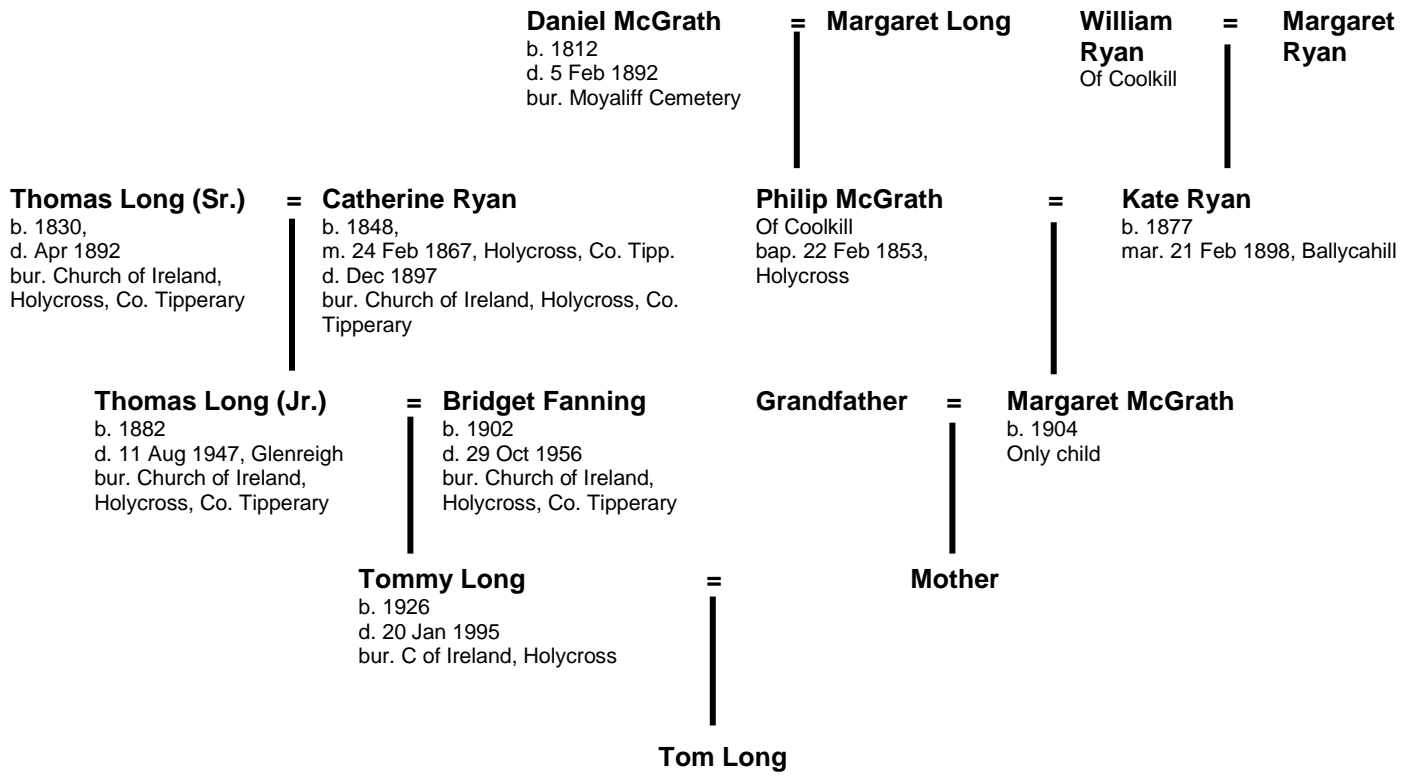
Daniel McGrath = Margaret Long
b. 1812
d. 5 Feb 1892
bur. Moyaliff Cemetery

William Ryan = Margaret Ryan
Of Coolkill

Thomas Long (Sr.) = Catherine Ryan
b. 1830,
d. Apr 1892
bur. Church of Ireland, Holycross, Co. Tipperary

b. 1848,
m. 24 Feb 1867, Holycross, Co. Tipp.
d. Dec 1897
bur. Church of Ireland, Holycross, Co. Tipperary

Philip McGrath = Kate Ryan
Of Coolkill
bap. 22 Feb 1853, Holycross

b. 1877
mar. 21 Feb 1898, Ballycahill

Thomas Long (Jr.) = Bridget Fanning
b. 1882
d. 11 Aug 1947, Glenreigh
bur. Church of Ireland, Holycross, Co. Tipperary

b. 1902
d. 29 Oct 1956
bur. Church of Ireland, Holycross, Co. Tipperary

Grandfather = Margaret McGrath
b. 1904
Only child

Tommy Long = Mother
b. 1926
d. 20 Jan 1995
bur. C of Ireland, Holycross

Tom Long